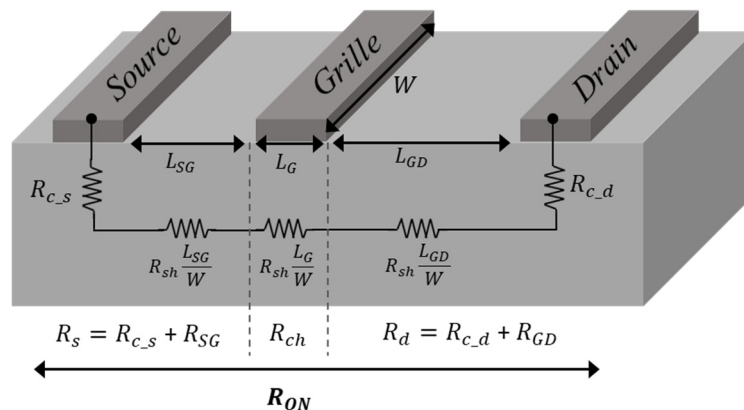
Source

Grille

Drain

$W$

$L_{SG}$

$L_G$

$L_{GD}$

$R_{c\_s}$

$R_{c\_d}$

$R_{sh}\frac{L_{SG}}{W}$

$R_{sh}\frac{L_G}{W}$

$R_{sh}\frac{L_{GD}}{W}$

$R_s = R_{c\_s} + R_{SG}$

$R_{ch}$

$R_d = R_{c\_d} + R_{GD}$

$\boldsymbol{R_{ON}}$